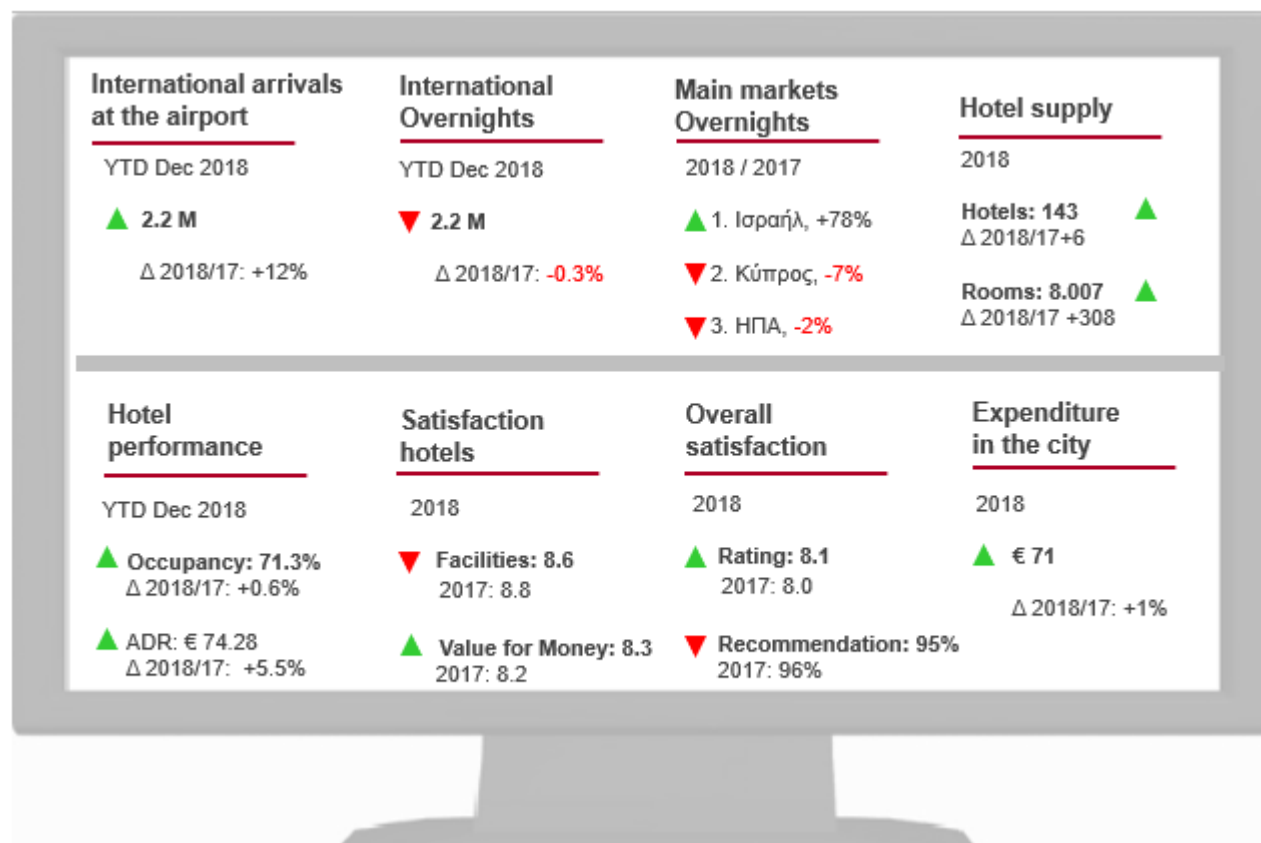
International arrivals at the airport

YTD Dec 2018

2.2 M

Δ 2018/17: +12%

International Overnights

YTD Dec 2018

2.2 M

Δ 2018/17: -0.3%

Main markets Overnights

2018 / 2017

1. Ισραήλ, +78%

2. Κύπρος, -7%

3. ΗΠΑ, -2%

Hotel supply

2018

Hotels: 143
Δ 2018/17+6

Rooms: 8.007
Δ 2018/17 +308

Hotel performance

YTD Dec 2018

Occupancy: 71.3%
Δ 2018/17: +0.6%

ADR: € 74.28
Δ 2018/17: +5.5%

Satisfaction hotels

2018

Facilities: 8.6
2017: 8.8

Value for Money: 8.3
2017: 8.2

Overall satisfaction

2018

Rating: 8.1
2017: 8.0

Recommendation: 95%
2017: 96%

Expenditure in the city

2018

€ 71

Δ 2018/17: +1%